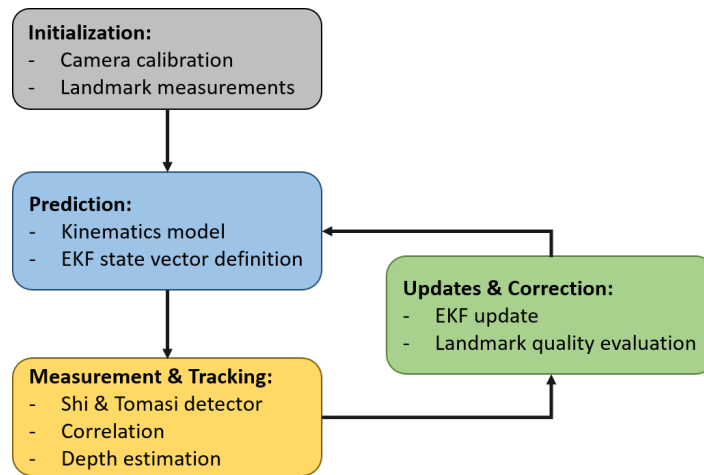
**Initialization:**
- Camera calibration
- Landmark measurements

**Prediction:**
- Kinematics model
- EKF state vector definition

**Updates & Correction:**
- EKF update
- Landmark quality evaluation

**Measurement & Tracking:**
- Shi & Tomasi detector
- Correlation
- Depth estimation